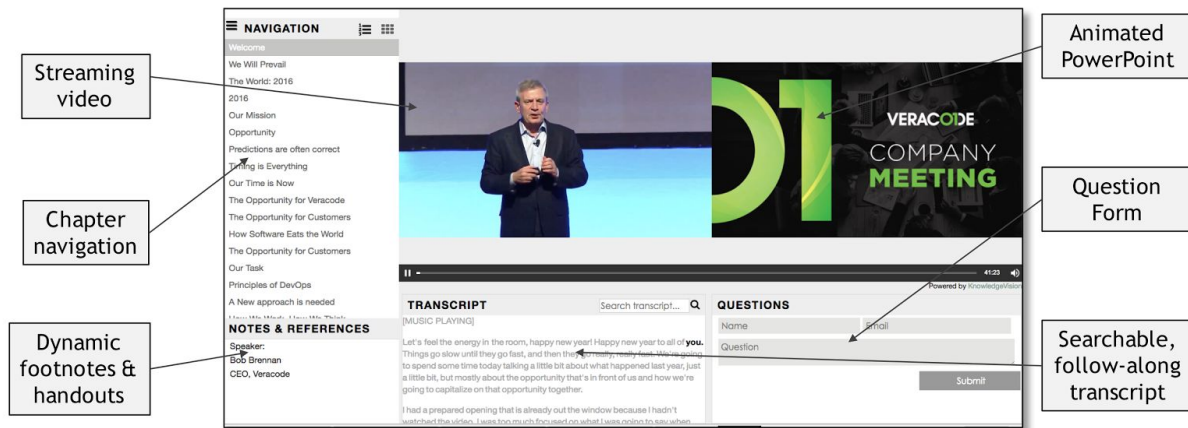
Streaming video

Chapter navigation

Dynamic footnotes & handouts

NAVIGATION

Welcome
We Will Prevail
The World: 2016
2016
Our Mission
Opportunity
Predictions are often correct
Timing is Everything
Our Time is Now
The Opportunity for Veracode
The Opportunity for Customers
How Software Eats the World
The Opportunity for Customers
Our Task
Principles of DevOps
A New approach is needed
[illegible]

NOTES & REFERENCES

Speaker:
Bob Brennan
CEO, Veracode

01

VERACODE
COMPANY
MEETING

41:23

Powered by KnowledgeVision

TRANSCRIPT

Search transcript...

[MUSIC PLAYING]

Let's feel the energy in the room, happy new year! Happy new year to all of you. Things go slow until they go fast, and then they go really, really fast. We're going to spend some time today talking a little bit about what happened last year, just a little bit, but mostly about the opportunity that's in front of us and how we're going to capitalize on that opportunity together.

I had a prepared opening that is already out the window because I hadn't watched the video. I was too much focused on what I was going to say when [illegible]

QUESTIONS

Name

Email

Question

Submit

Animated PowerPoint

Question Form

Searchable, follow-along transcript